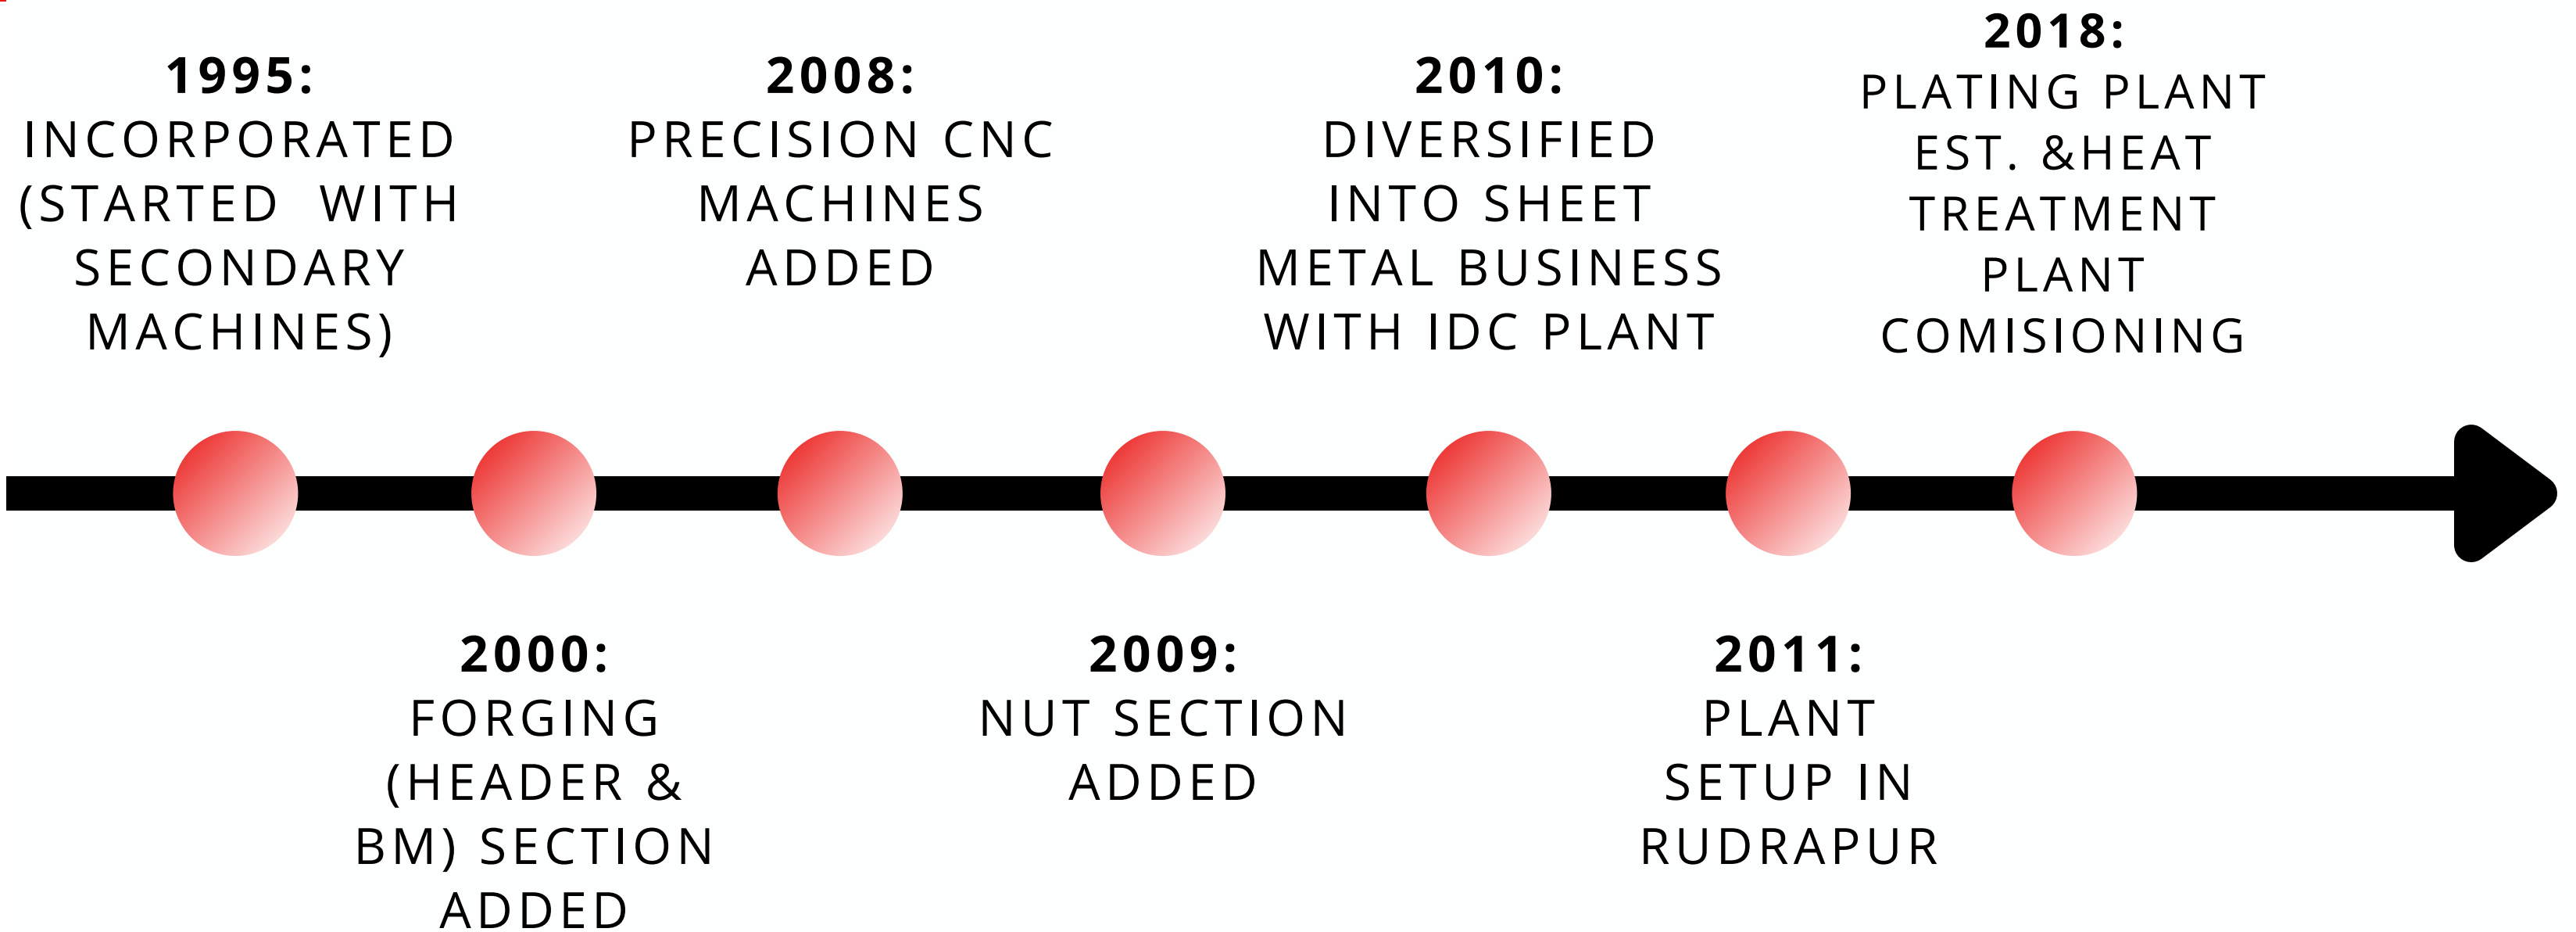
1995:
INCORPORATED (STARTED WITH SECONDARY MACHINES)

2000:
FORGING (HEADER & BM) SECTION ADDED

2008:
PRECISION CNC MACHINES ADDED

2009:
NUT SECTION ADDED

2010:
DIVERSIFIED INTO SHEET METAL BUSINESS WITH IDC PLANT

2011:
PLANT SETUP IN RUDRAPUR

2018:
PLATING PLANT EST. &HEAT TREATMENT PLANT COMISIONING